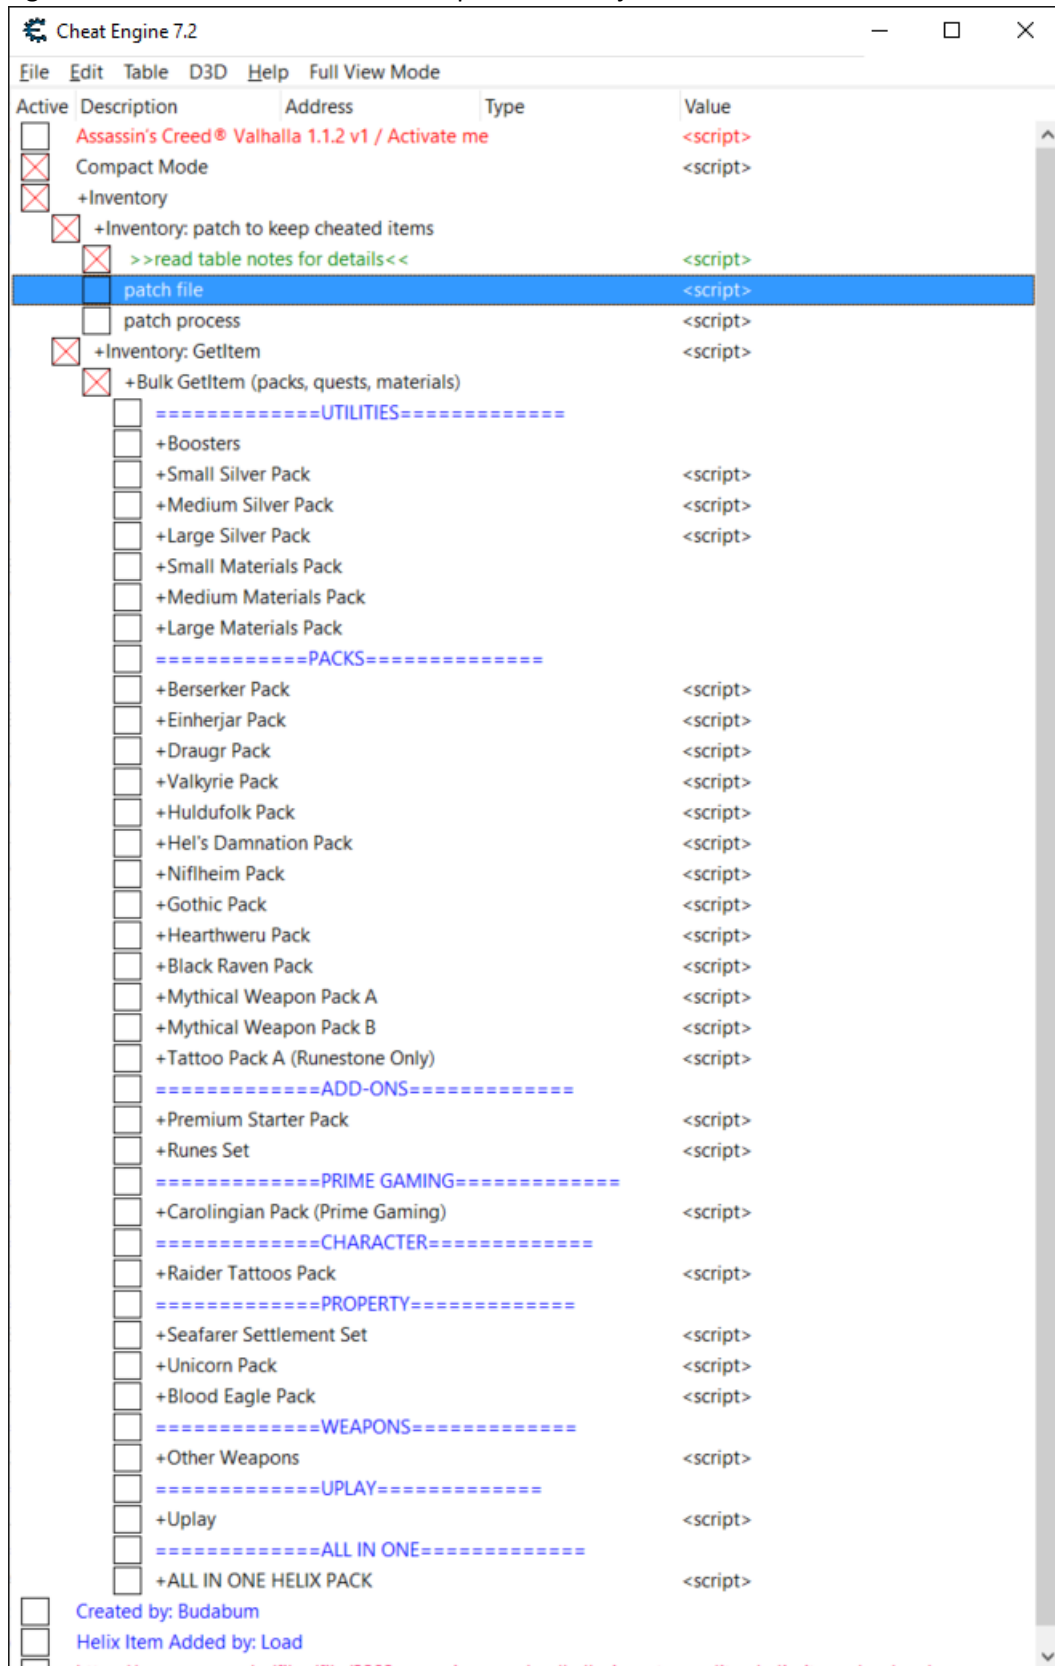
Cheat Engine 7.2

File Edit Table D3D Help Full View Mode

| Active | Description | Address | Type | Value |
|---|---|---|---|---|
| | Assassin's Creed® Valhalla 1.1.2 v1 / Activate me | | | <script> |
| | Compact Mode | | | <script> |
| | +Inventory | | | |
| | +Inventory: patch to keep cheated items | | | |
| | >>read table notes for details<< | | | <script> |
| | patch file | | | <script> |
| | patch process | | | <script> |
| | +Inventory: GetItem | | | <script> |
| | +Bulk GetItem (packs, quests, materials) | | | |
| | =============UTILITIES============= | | | |
| | +Boosters | | | |
| | +Small Silver Pack | | | <script> |
| | +Medium Silver Pack | | | <script> |
| | +Large Silver Pack | | | <script> |
| | +Small Materials Pack | | | |
| | +Medium Materials Pack | | | |
| | +Large Materials Pack | | | |
| | ============PACKS============== | | | |
| | +Berserker Pack | | | <script> |
| | +Einherjar Pack | | | <script> |
| | +Draugr Pack | | | <script> |
| | +Valkyrie Pack | | | <script> |
| | +Huldufolk Pack | | | <script> |
| | +Hel's Damnation Pack | | | <script> |
| | +Niflheim Pack | | | <script> |
| | +Gothic Pack | | | <script> |
| | +Hearthweru Pack | | | <script> |
| | +Black Raven Pack | | | <script> |
| | +Mythical Weapon Pack A | | | <script> |
| | +Mythical Weapon Pack B | | | <script> |
| | +Tattoo Pack A (Runestone Only) | | | <script> |
| | =============ADD-ONS============= | | | |
| | +Premium Starter Pack | | | <script> |
| | +Runes Set | | | <script> |
| | =============PRIME GAMING============= | | | |
| | +Carolingian Pack (Prime Gaming) | | | <script> |
| | =============CHARACTER============= | | | |
| | +Raider Tattoos Pack | | | <script> |
| | =============PROPERTY============= | | | |
| | +Seafarer Settlement Set | | | <script> |
| | +Unicorn Pack | | | <script> |
| | +Blood Eagle Pack | | | <script> |
| | =============WEAPONS============= | | | |
| | +Other Weapons | | | <script> |
| | =============UPLAY============= | | | |
| | +Uplay | | | <script> |
| | =============ALL IN ONE============= | | | |
| | +ALL IN ONE HELIX PACK | | | <script> |
| | Created by: Budabum | | | |
| | Helix Item Added by: Load | | | |